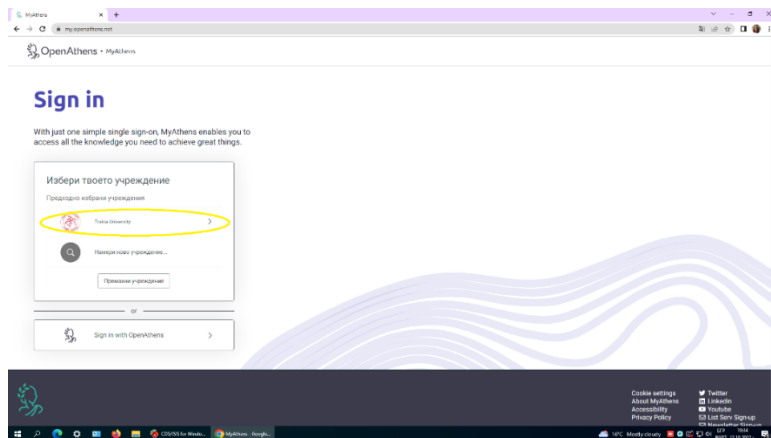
MyAthens
my.openathens.net

OpenAthens • MyAthens

Sign in

With just one simple single sign-on, MyAthens enables you to access all the knowledge you need to achieve great things.

Избери твоето учреждение

Предходно избрани учреждения

Trakia University

Намери ново учреждение...

Премахни учреждение

or

Sign in with OpenAthens

Cookie settings
About MyAthens
Accessibility
Privacy Policy

Twitter
LinkedIn
Youtube
List Serv Sign-up
Newsletter Sign-up

COVID55 for Windo...
MyAthens - Google...
16°C Mostly cloudy
БГР
19:44
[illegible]